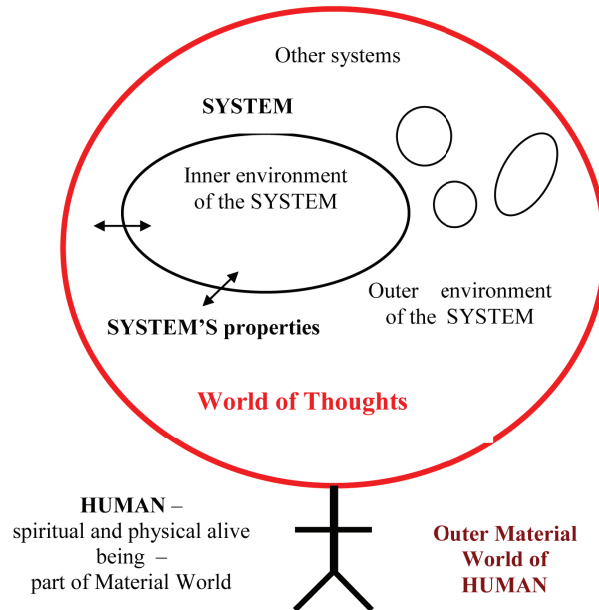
Other systems

SYSTEM

Inner environment of the SYSTEM

Outer environment of the SYSTEM

SYSTEM'S properties

World of Thoughts

HUMAN – spiritual and physical alive being – part of Material World

Outer Material World of HUMAN